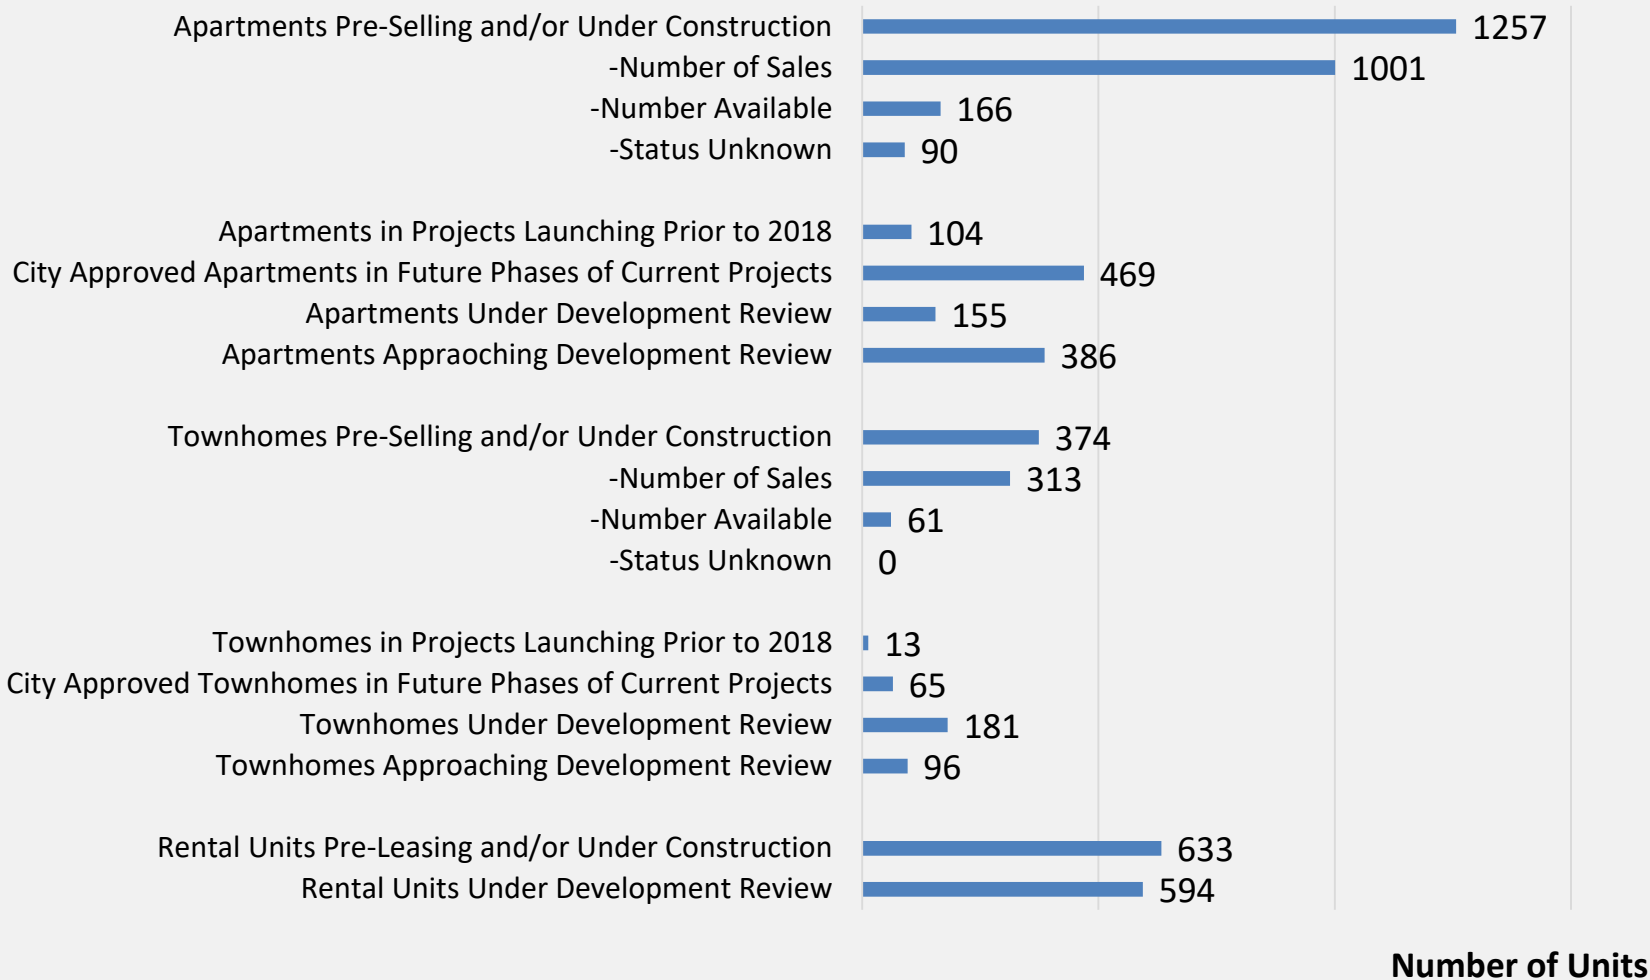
Apartments Pre-Selling and/or Under Construction 1257
-Number of Sales 1001
-Number Available 166
-Status Unknown 90

Apartments in Projects Launching Prior to 2018 104
City Approved Apartments in Future Phases of Current Projects 469
Apartments Under Development Review 155
Apartments Appraoching Development Review 386

Townhomes Pre-Selling and/or Under Construction 374
-Number of Sales 313
-Number Available 61
-Status Unknown 0

Townhomes in Projects Launching Prior to 2018 13
City Approved Townhomes in Future Phases of Current Projects 65
Townhomes Under Development Review 181
Townhomes Approaching Development Review 96

Rental Units Pre-Leasing and/or Under Construction 633
Rental Units Under Development Review 594

Number of Units